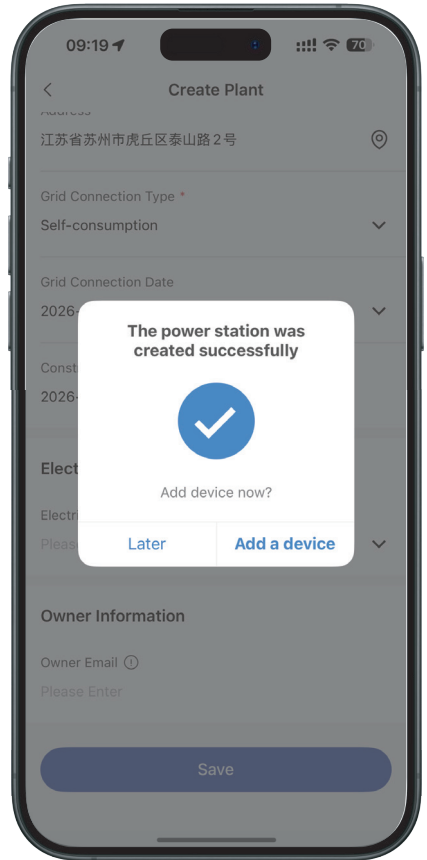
09:19

70

Create Plant

Address

江苏省苏州市虎丘区泰山路２号

Grid Connection Type *

Self-consumption

Grid Connection Date

2026-

Const

2026-

Elect

Electr

Please

The power station was created successfully

Add device now?

Later

Add a device

Owner Information

Owner Email

Please Enter

Save